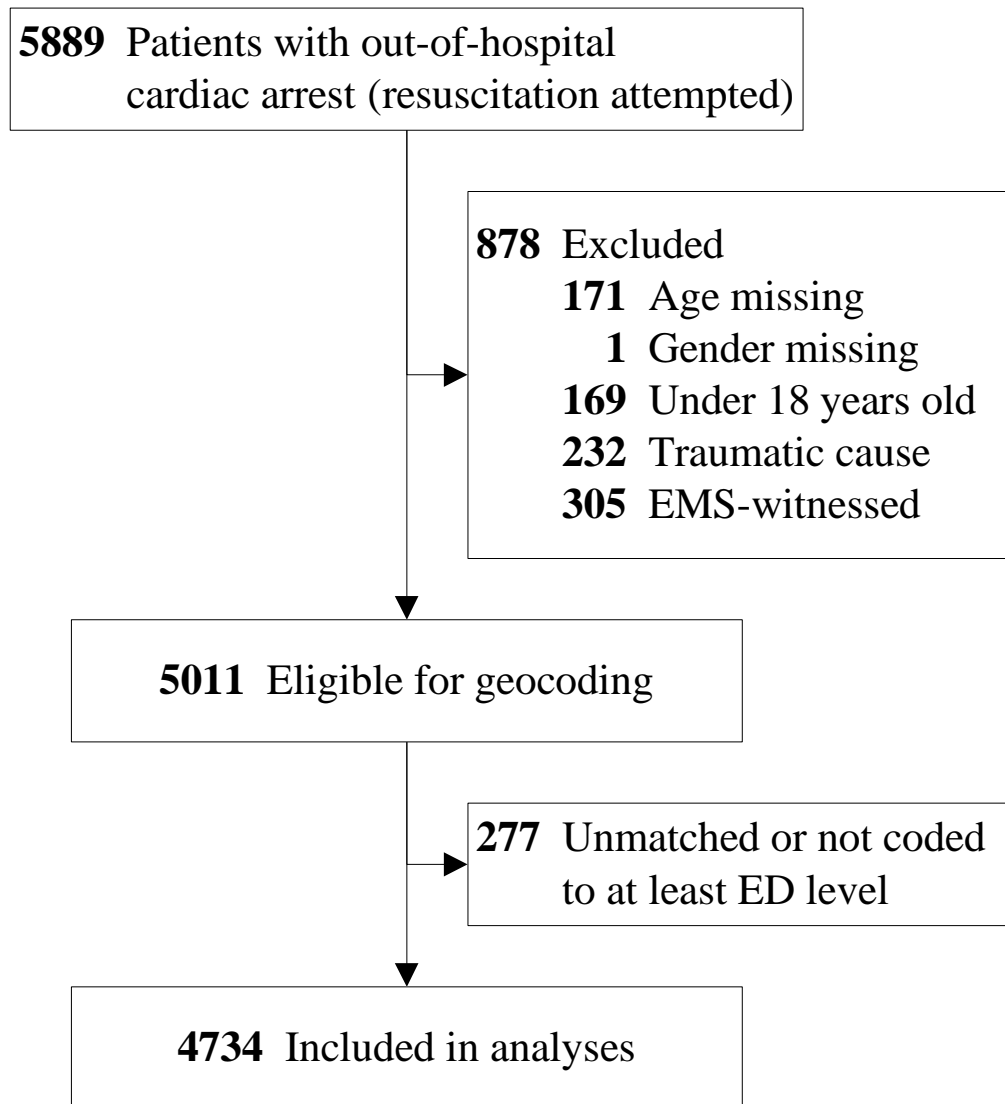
**5889** Patients with out-of-hospital cardiac arrest (resuscitation attempted)

**878** Excluded
**171** Age missing
**1** Gender missing
**169** Under 18 years old
**232** Traumatic cause
**305** EMS-witnessed

**5011** Eligible for geocoding

**277** Unmatched or not coded to at least ED level

**4734** Included in analyses